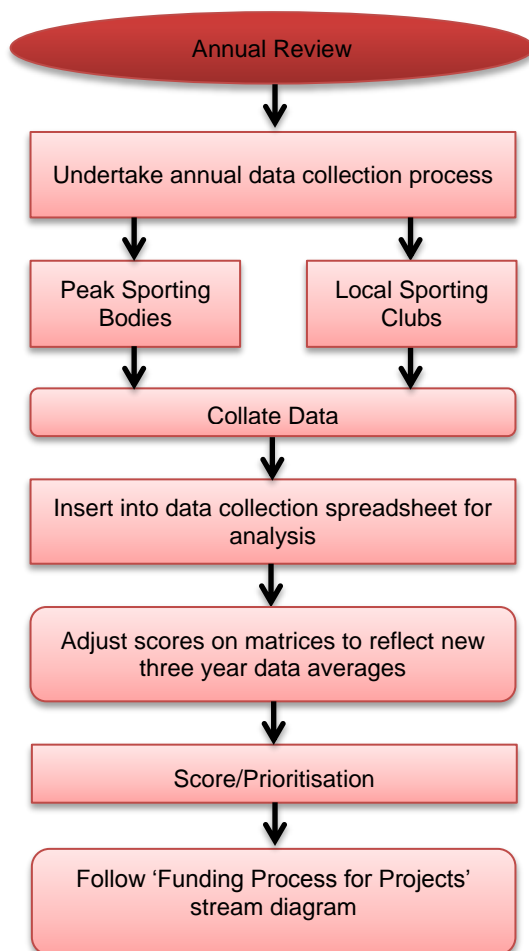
Annual Review

Undertake annual data collection process

Peak Sporting Bodies

Local Sporting Clubs

Collate Data

Insert into data collection spreadsheet for analysis

Adjust scores on matrices to reflect new three year data averages

Score/Prioritisation

Follow ‘Funding Process for Projects’ stream diagram